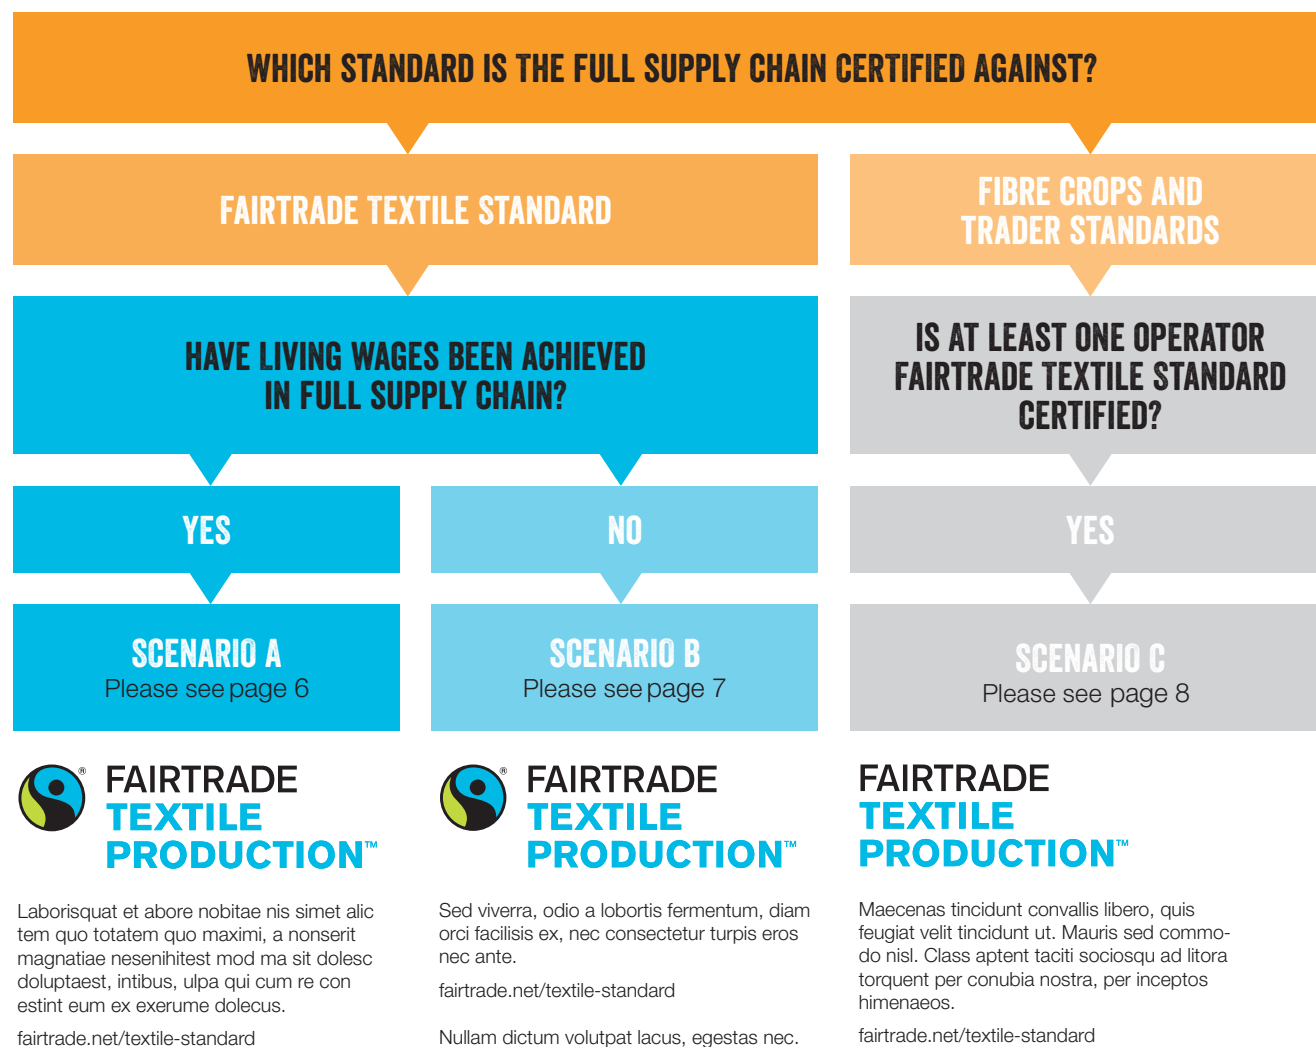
WHICH STANDARD IS THE FULL SUPPLY CHAIN CERTIFIED AGAINST?

FAIRTRADE TEXTILE STANDARD

FIBRE CROPS AND TRADER STANDARDS

HAVE LIVING WAGES BEEN ACHIEVED IN FULL SUPPLY CHAIN?

IS AT LEAST ONE OPERATOR FAIRTRADE TEXTILE STANDARD CERTIFIED?

YES

NO

YES

SCENARIO A
Please see page 6

SCENARIO B
Please see page 7

SCENARIO C
Please see page 8

® FAIRTRADE TEXTILE PRODUCTION™

Laborisquat et abore nobitae nis simet alic tem quo totatem quo maximi, a nonserit magnatiae nesenihitest mod ma sit dolesc doluptaest, intibus, ulpa qui cum re con estint eum ex exerume dolecus.

fairtrade.net/textile-standard

® FAIRTRADE TEXTILE PRODUCTION™

Sed viverra, odio a lobortis fermentum, diam orci facilisis ex, nec consectetur turpis eros nec ante.

fairtrade.net/textile-standard

Nullam dictum volutpat lacus, egestas nec.

FAIRTRADE TEXTILE PRODUCTION™

Maecenas tincidunt convallis libero, quis feugiat velit tincidunt ut. Mauris sed commodo nisl. Class aptent taciti sociosqu ad litora torquent per conubia nostra, per inceptos himenaeos.

fairtrade.net/textile-standard